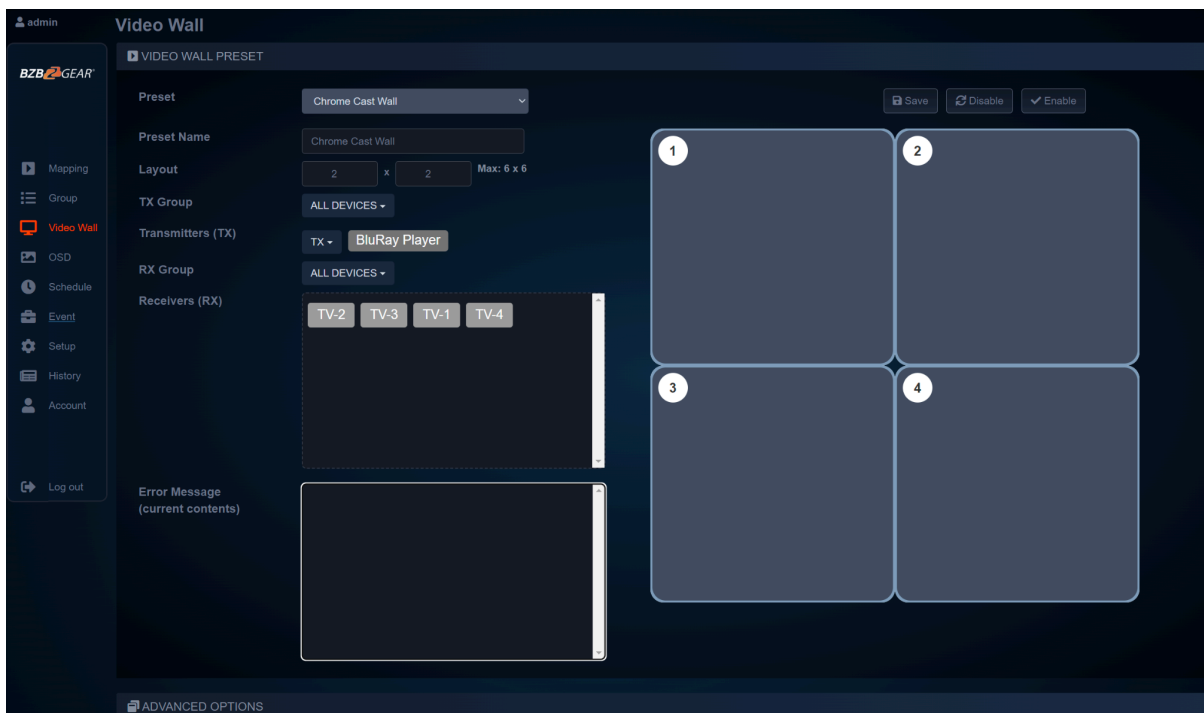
admin
Video Wall
BZBGEAR
Mapping
Group
Video Wall
OSD
Schedule
Event
Setup
History
Account
Log out

VIDEO WALL PRESET
Preset
Chrome Cast Wall
Save
Disable
Enable
Preset Name
Chrome Cast Wall
Layout
2 x 2 Max: 6 x 6
TX Group
ALL DEVICES
Transmitters (TX)
TX BluRay Player
RX Group
ALL DEVICES
Receivers (RX)
TV-2 TV-3 TV-1 TV-4
Error Message
(current contents)

1
2
3
4

ADVANCED OPTIONS